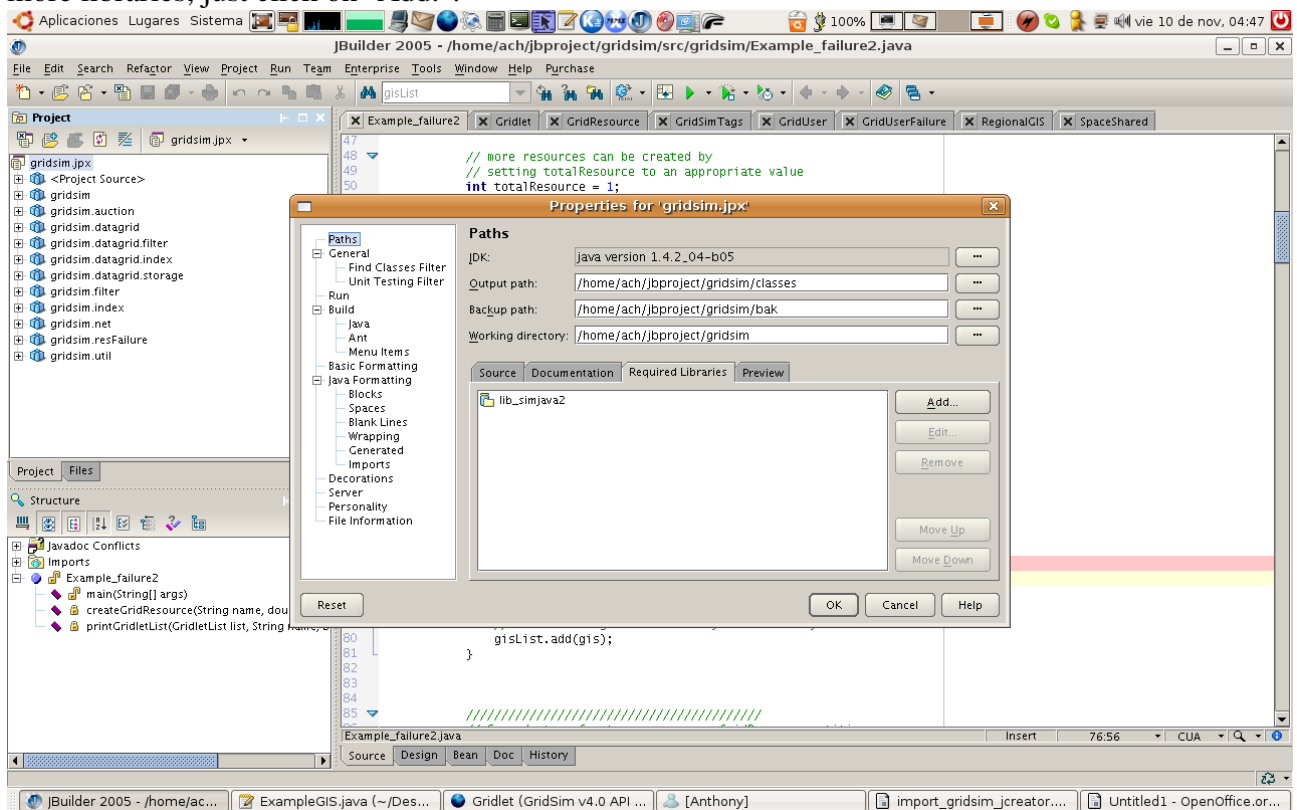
more libraries, just click on "Add".

Aplicaciones Lugares Sistema
100%
vie 10 de nov, 04:47

JBuilder 2005 - /home/ach/jbproject/gridsim/src/gridsim/Example_failure2.java

File Edit Search Refactor View Project Run Team Enterprise Tools Window Help Purchase

gisList

Project
gridsim.jpx

gridsim.jpx
<Project Source>
gridsim
gridsim.auction
gridsim.datagrid
gridsim.datagrid.filter
gridsim.datagrid.index
gridsim.datagrid.storage
gridsim.filter
gridsim.index
gridsim.net
gridsim.resFailure
gridsim.util

Project Files

Structure

Javadoc Conflicts
Imports
Example_failure2
main(String[] args)
createGridResource(String name, dou
printGridletList(GridletList list, String name, b

Example_failure2 Gridlet GridResource GridSimTags GridUser GridUserFailure RegionalGIS SpaceShared

47
48 // more resources can be created by
49 // setting totalResource to an appropriate value
50 int totalResource = 1;

80 gisList.add(gis);
81 }
82
83
84
85 //////////////////////////////////////

Example_failure2.java Insert 76:56 CUA
Source Design Bean Doc History

Properties for 'gridsim.jpx'

Paths
General
Find Classes Filter
Unit Testing Filter
Run
Build
Java
Ant
Menu Items
Basic Formatting
Java Formatting
Blocks
Spaces
Blank Lines
Wrapping
Generated
Imports
Decorations
Server
Personality
File Information

Paths
JDK: java version 1.4.2_04-b05
Output path: /home/ach/jbproject/gridsim/classes
Backup path: /home/ach/jbproject/gridsim/bak
Working directory: /home/ach/jbproject/gridsim

Source Documentation Required Libraries Preview

lib_simjava2

Add...
Edit...
Remove
Move Up
Move Down

Reset OK Cancel Help

JBuilder 2005 - /home/ac... ExampleGIS.java (~/Des... Gridlet (GridSim v4.0 API ... [Anthony] import_gridsim_jcreator.... Untitled1 - OpenOffice.or...